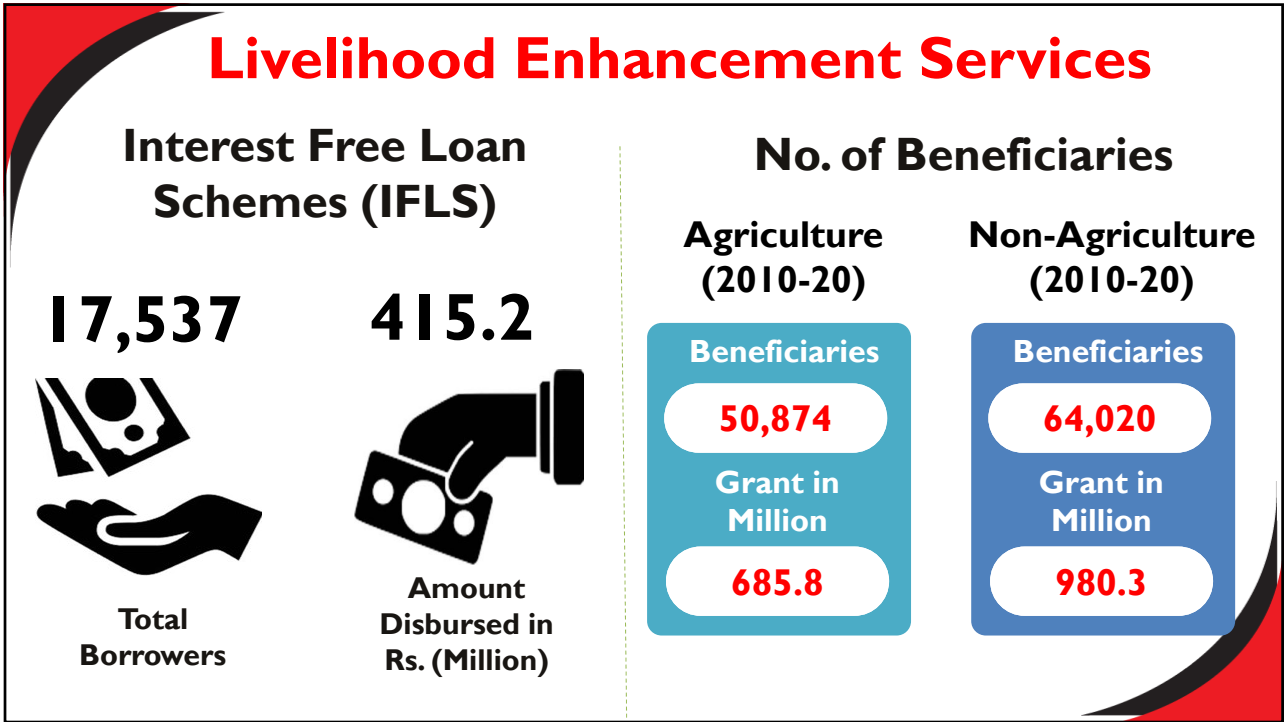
Livelihood Enhancement Services

Interest Free Loan Schemes (IFLS)

17,537

Total Borrowers

415.2

Amount Disbursed in Rs. (Million)

No. of Beneficiaries

Agriculture (2010-20)

Beneficiaries

50,874

Grant in Million

685.8

Non-Agriculture (2010-20)

Beneficiaries

64,020

Grant in Million

980.3